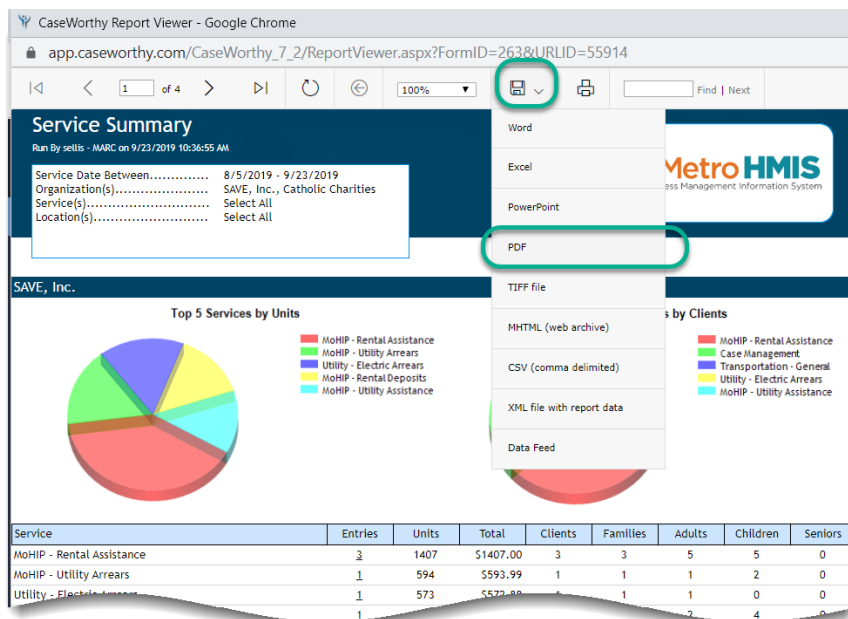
CaseWorthy Report Viewer - Google Chrome

app.caseworthy.com/CaseWorthy_7_2/ReportViewer.aspx?FormID=263&URLID=55914

1 of 4

100%

Find | Next

Service Summary

Run By sellis - MARC on 9/23/2019 10:36:55 AM

Service Date Between.............. 8/5/2019 - 9/23/2019
Organization(s)...................... SAVE, Inc., Catholic Charities
Service(s)............................. Select All
Location(s)............................ Select All

Word

Excel

PowerPoint

PDF

TIFF file

MHTML (web archive)

CSV (comma delimited)

XML file with report data

Data Feed

Metro HMIS
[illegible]ess Management Information System

SAVE, Inc.

Top 5 Services by Units

MoHIP - Rental Assistance
MoHIP - Utility Arrears
Utility - Electric Arrears
MoHIP - Rental Deposits
MoHIP - Utility Assistance

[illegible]s by Clients

MoHIP - Rental Assistance
Case Management
Transportation - General
Utility - Electric Arrears
MoHIP - Utility Assistance

| Service | Entries | Units | Total | Clients | Families | Adults | Children | Seniors |
|---|---|---|---|---|---|---|---|---|
| MoHIP - Rental Assistance | 3 | 1407 | $1407.00 | 3 | 3 | 5 | 5 | 0 |
| MoHIP - Utility Arrears | 1 | 594 | $593.99 | 1 | 1 | 1 | 2 | 0 |
| Utility - Electric Arrears | 1 | 573 | $572.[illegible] | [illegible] | 1 | 1 | 0 | 0 |
| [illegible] | 1 | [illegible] | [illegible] | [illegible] | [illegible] | 2 | 4 | 0 |